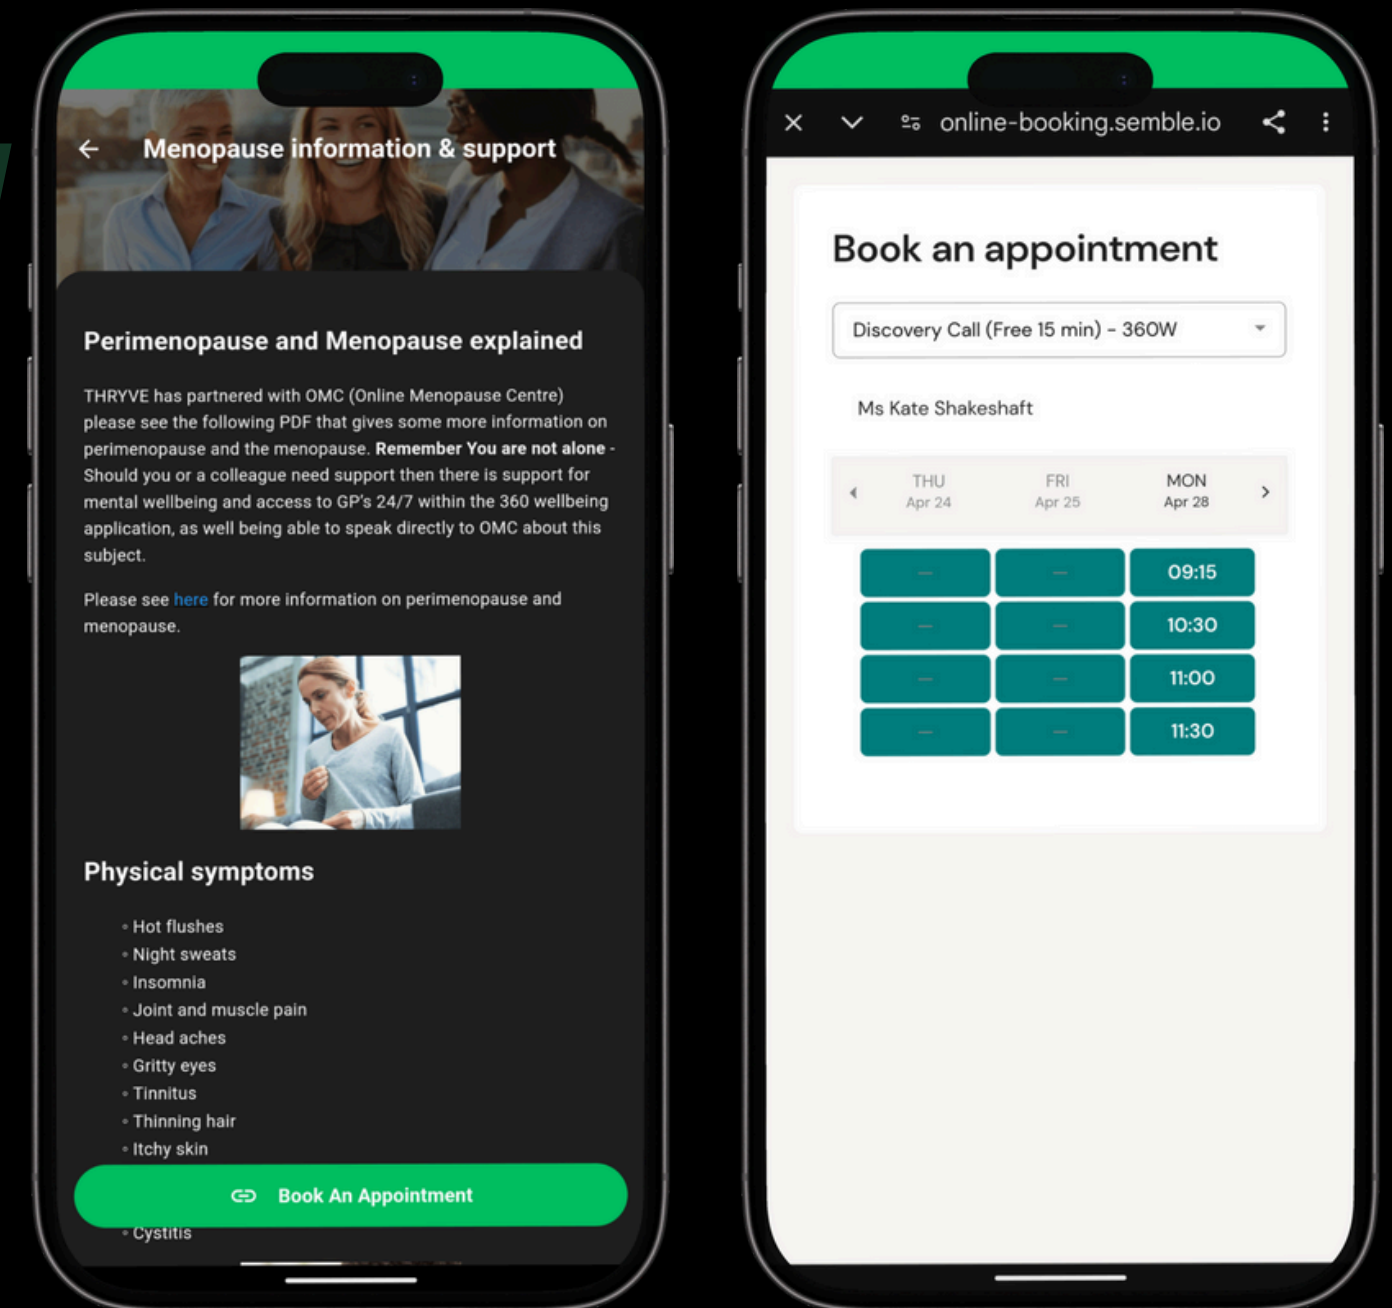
Menopause information & support

Perimenopause and Menopause explained

THRYVE has partnered with OMC (Online Menopause Centre) please see the following PDF that gives some more information on perimenopause and the menopause. **Remember You are not alone** - Should you or a colleague need support then there is support for mental wellbeing and access to GP's 24/7 within the 360 wellbeing application, as well being able to speak directly to OMC about this subject.

Please see here for more information on perimenopause and menopause.

Physical symptoms

- Hot flushes
- Night sweats
- Insomnia
- Joint and muscle pain
- Head aches
- Gritty eyes
- Tinnitus
- Thinning hair
- Itchy skin

Book An Appointment

- Cystitis

online-booking.semble.io

Book an appointment

Discovery Call (Free 15 min) - 360W

Ms Kate Shakeshaft

| THU Apr 24 | FRI Apr 25 | MON Apr 28 |
|---|---|---|
| – | – | 09:15 |
| – | – | 10:30 |
| – | – | 11:00 |
| – | – | 11:30 |